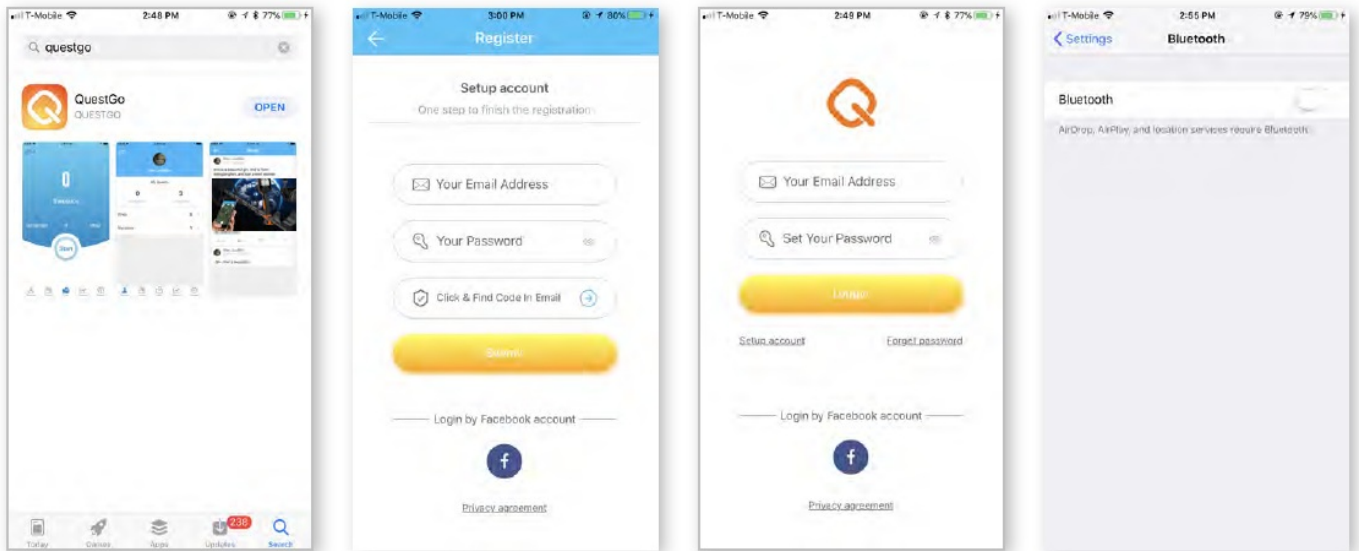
T-Mobile 2:48 PM 77%

questgo

QuestGo
QUESTGO
OPEN

0

Start

Today Games Apps 238 Updates Search

T-Mobile 3:00 PM 80%

Register

Setup account
One step to finish the registration

Your Email Address

Your Password

Click & Find Code In Email

Submit

Login by Facebook account

f

Privacy agreement

T-Mobile 2:49 PM 77%

Q

Your Email Address

Set Your Password

Login

Setup account
Forget password

Login by Facebook account

f

Privacy agreement

T-Mobile 2:55 PM 79%

Settings
Bluetooth

Bluetooth

AirDrop, AirPlay and location services require Bluetooth.